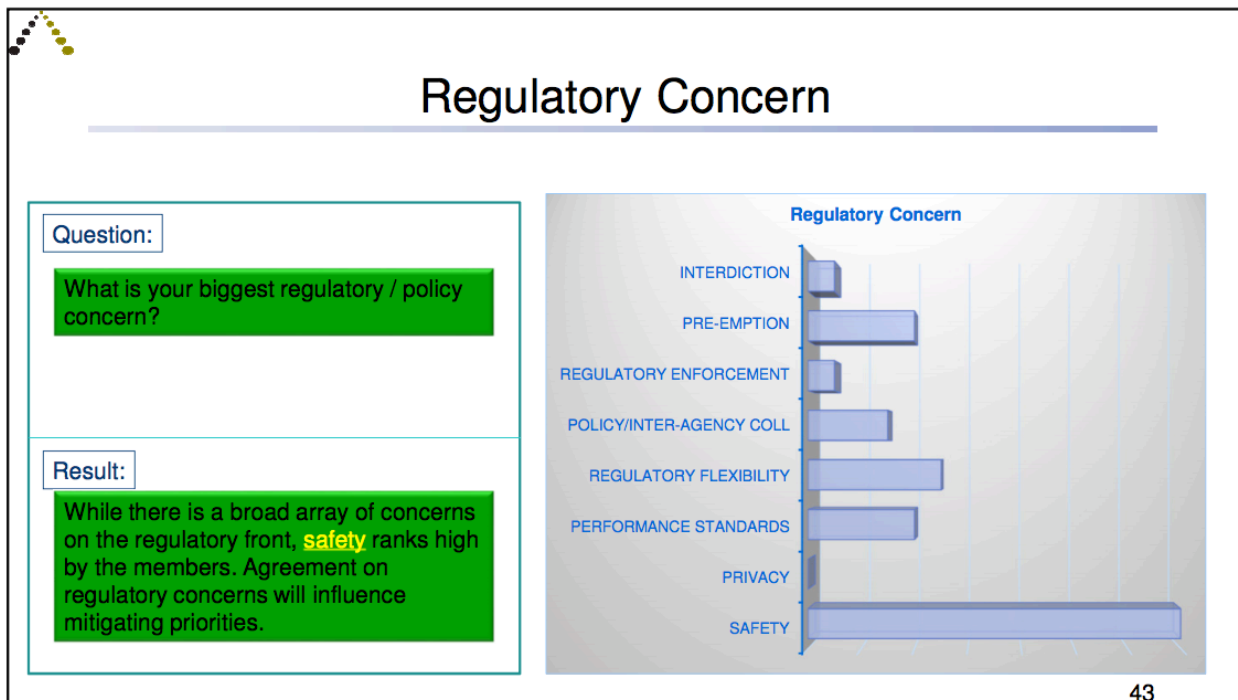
Regulatory Concern

Question:

What is your biggest regulatory / policy concern?

Result:

While there is a broad array of concerns on the regulatory front, safety ranks high by the members. Agreement on regulatory concerns will influence mitigating priorities.

Regulatory Concern

INTERDICTION
PRE-EMPTION
REGULATORY ENFORCEMENT
POLICY/INTER-AGENCY COLL
REGULATORY FLEXIBILITY
PERFORMANCE STANDARDS
PRIVACY
SAFETY

43